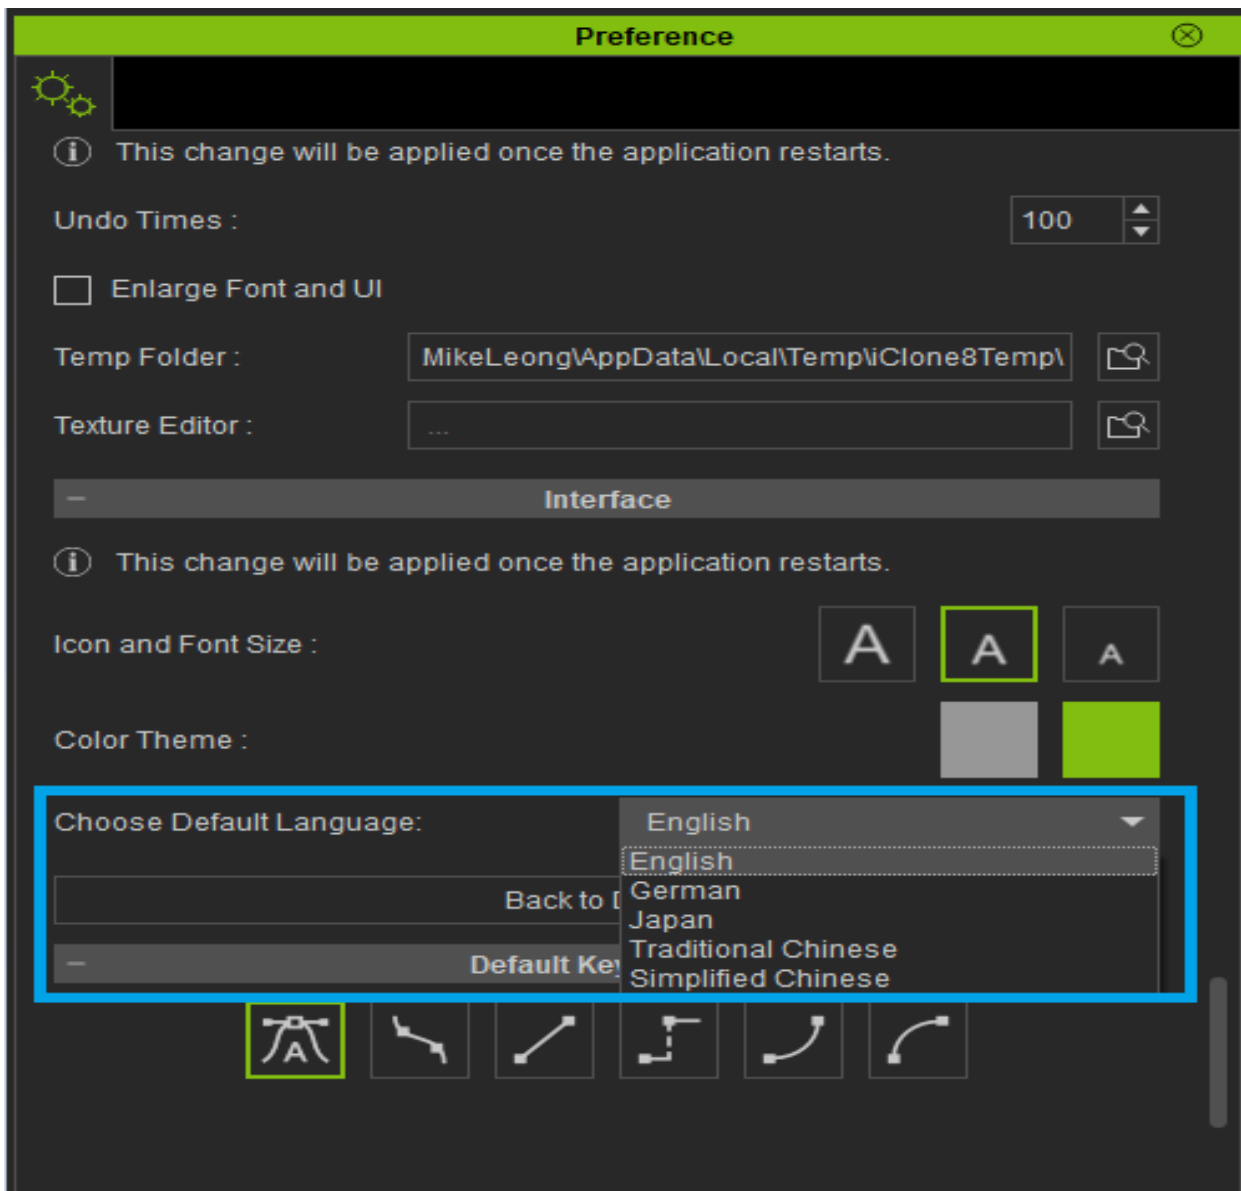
Preference

ⓘ This change will be applied once the application restarts.

Undo Times : 100

Enlarge Font and UI

Temp Folder : MikeLeong\AppData\Local\Temp\iClone8Temp\

Texture Editor : ...

Interface

ⓘ This change will be applied once the application restarts.

Icon and Font Size : A A A

Color Theme :

Choose Default Language: English

English
German
Japan
Traditional Chinese
Simplified Chinese

Back to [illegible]

Default Ke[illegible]

A